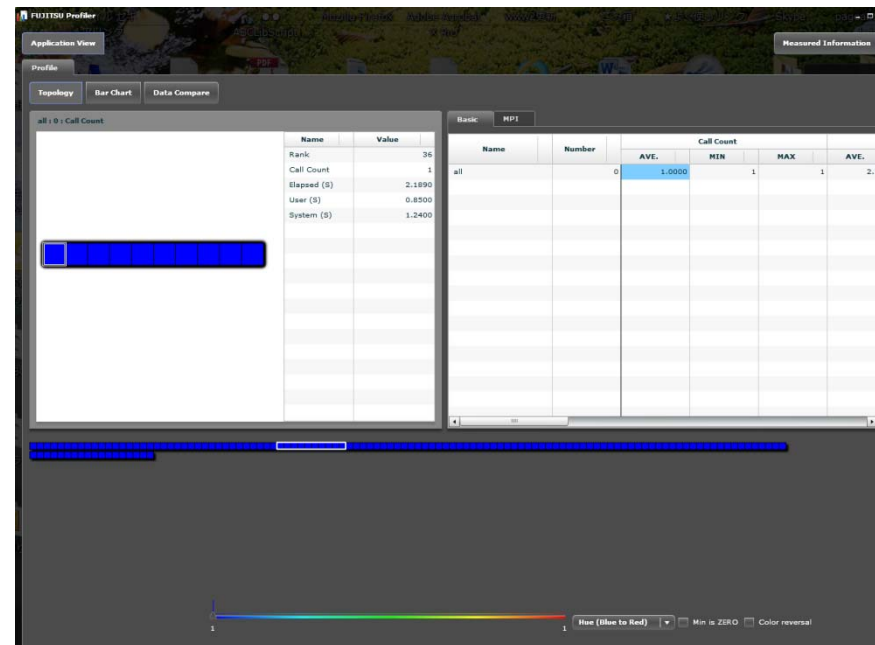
FUJITSU Profiler

Application View

Measured Information

Profile

Topology

Bar Chart

Data Compare

all : 0 : Call Count

| Name | Value |
|---|---|
| Rank | 36 |
| Call Count | 1 |
| Elapsed (S) | 2.1890 |
| User (S) | 0.8500 |
| System (S) | 1.2400 |

Basic

MPI

| Name | Number | Call Count AVE. | Call Count MIN | Call Count MAX | AVE. |
|---|---|---|---|---|---|
| all | 0 | 1.0000 | 1 | 1 | 2. |

1

1

Hue (Blue to Red)

Min is ZERO

Color reversal